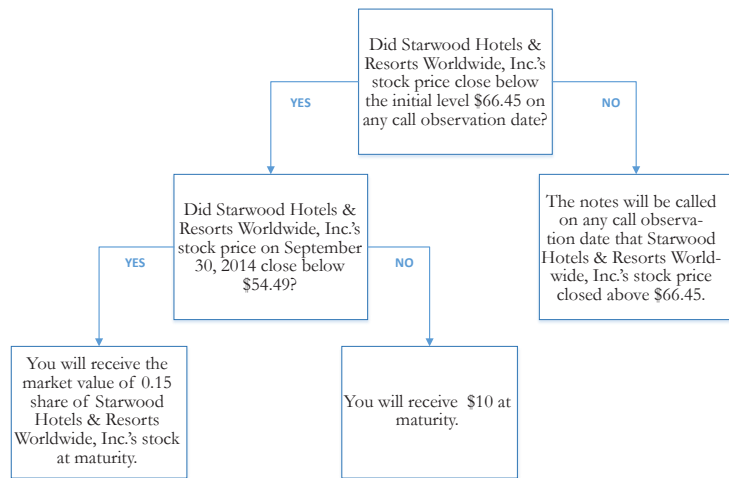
Did Starwood Hotels & Resorts Worldwide, Inc.'s stock price close below the initial level $66.45 on any call observation date?

YES

NO

Did Starwood Hotels & Resorts Worldwide, Inc.'s stock price on September 30, 2014 close below $54.49?

The notes will be called on any call observation date that Starwood Hotels & Resorts Worldwide, Inc.'s stock price closed above $66.45.

YES

NO

You will receive the market value of 0.15 share of Starwood Hotels & Resorts Worldwide, Inc.'s stock at maturity.

You will receive $10 at maturity.